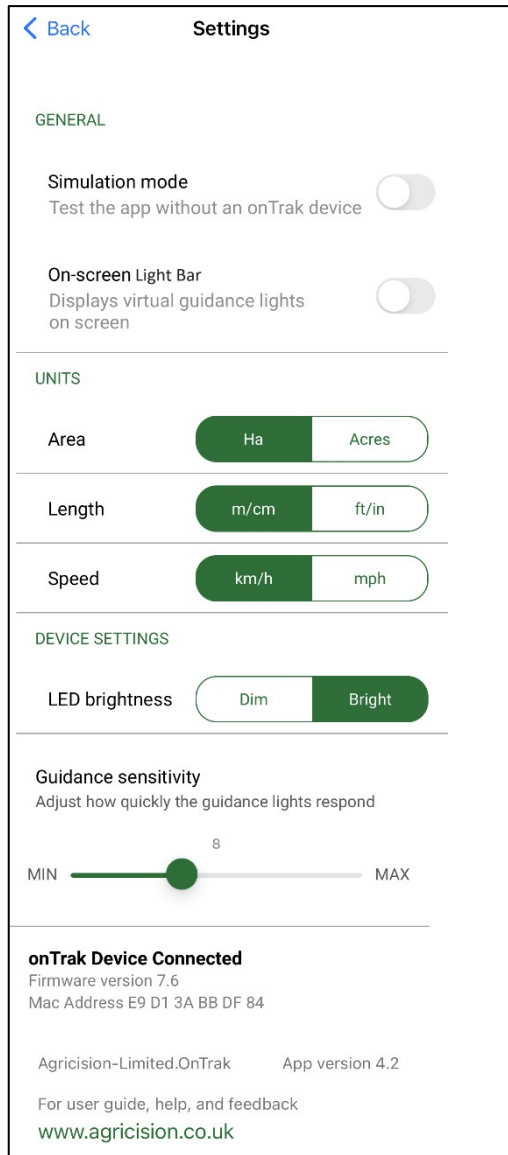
< Back Settings

GENERAL

Simulation mode
Test the app without an onTrak device

On-screen Light Bar
Displays virtual guidance lights on screen

UNITS

Area Ha Acres

Length m/cm ft/in

Speed km/h mph

DEVICE SETTINGS

LED brightness Dim Bright

Guidance sensitivity
Adjust how quickly the guidance lights respond

8
MIN MAX

onTrak Device Connected
Firmware version 7.6
Mac Address E9 D1 3A BB DF 84

Agricision-Limited.OnTrak App version 4.2

For user guide, help, and feedback
www.agricision.co.uk